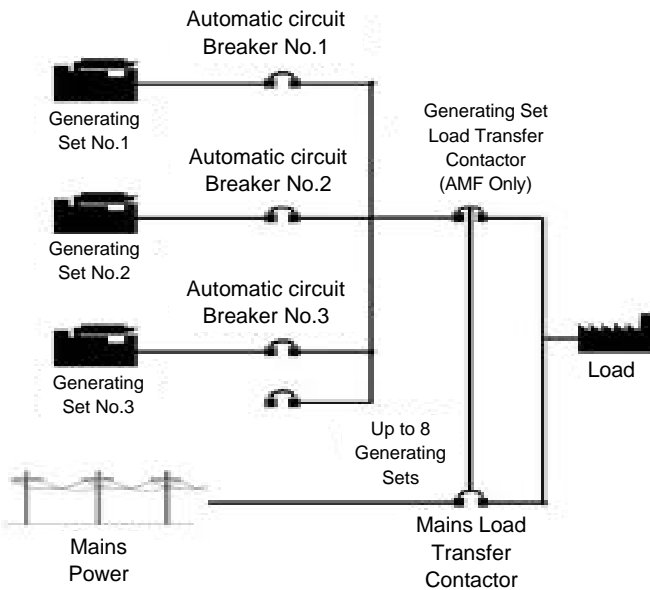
Automatic circuit Breaker No.1

Generating Set No.1

Generating Set Load Transfer Contactor (AMF Only)

Automatic circuit Breaker No.2

Generating Set No.2

Automatic circuit Breaker No.3

Generating Set No.3

Load

Up to 8 Generating Sets

Mains Power

Mains Load Transfer Contactor